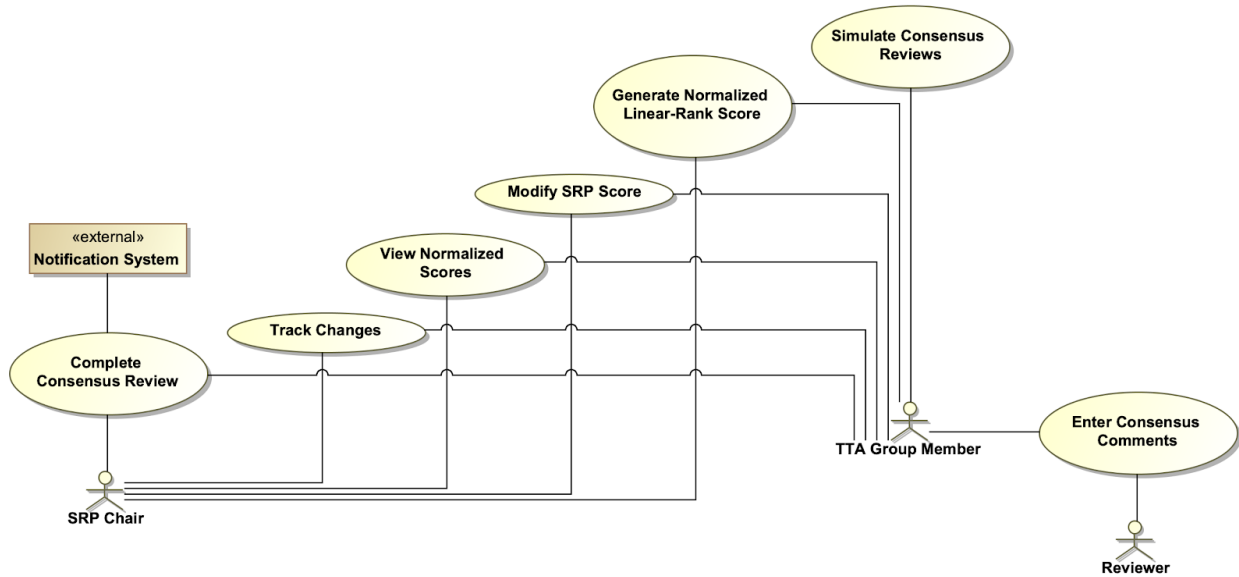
Simulate Consensus Reviews

Generate Normalized Linear-Rank Score

Modify SRP Score

«external»
Notification System

View Normalized Scores

Track Changes

Complete Consensus Review

TTA Group Member

Enter Consensus Comments

SRP Chair

Reviewer